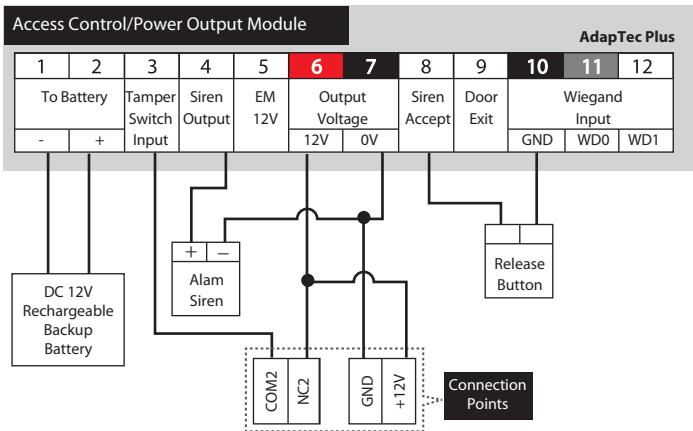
Access Control/Power Output Module

AdapTec Plus

| 1 | 2 | 3 | 4 | 5 | 6 | 7 | 8 | 9 | 10 | 11 | 12 |
|---|---|---|---|---|---|---|---|---|---|---|---|
| To Battery | | Tamper Switch | Siren Output | EM 12V | Output Voltage | | Siren Accept | Door Exit | Wiegand Input | | |
| - | + | Input | | | 12V | 0V | | | GND | WD0 | WD1 |

+ −
Alam Siren

Release Button

DC 12V Rechargeable Backup Battery

COM2 NC2 GND +12V

Connection Points